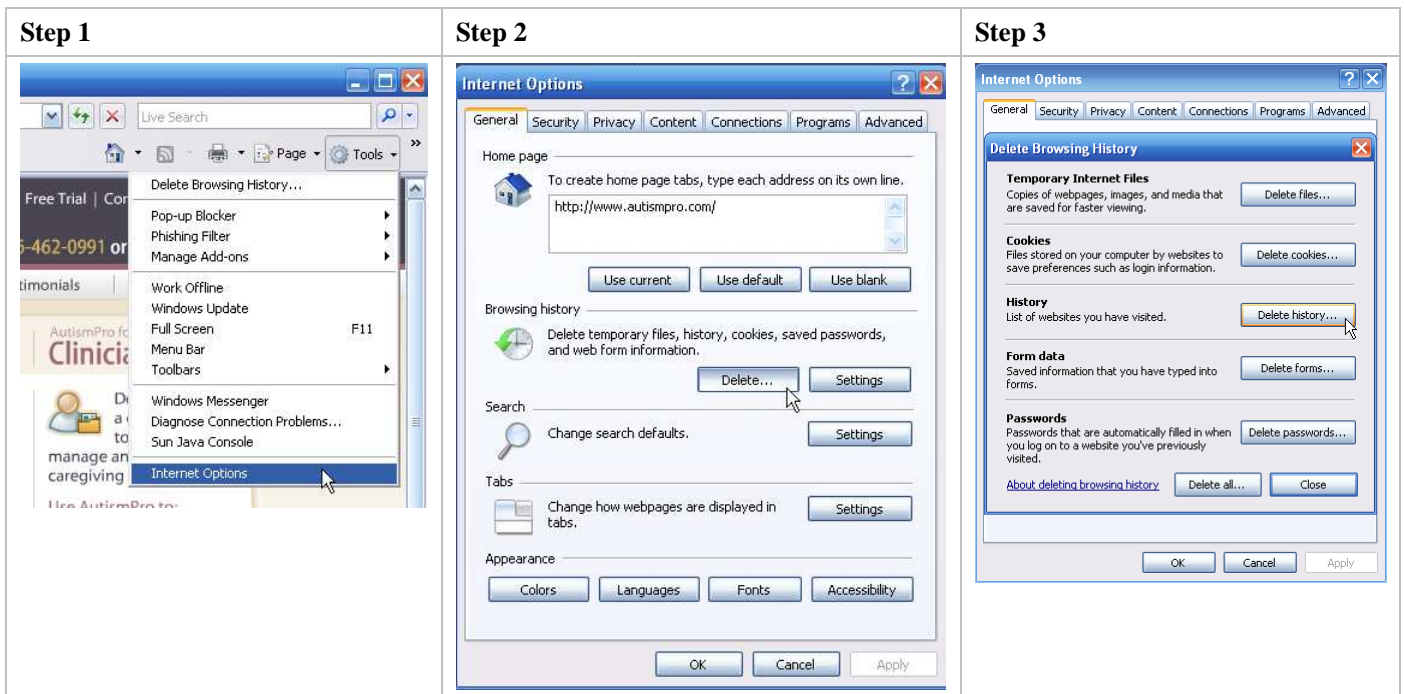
| Step 1 | Step 2 | Step 3 |
|---|---|---|
| Live Search<br>Page ▾ Tools ▾<br>Free Trial \| Cor<br>-462-0991 or<br>timonials<br>AutismPro fo<br>Clinicia<br>D<br>a<br>to<br>manage an<br>caregiving<br>Use AutismPro to:<br><br>Delete Browsing History...<br>Pop-up Blocker<br>Phishing Filter<br>Manage Add-ons<br>Work Offline<br>Windows Update<br>Full Screen F11<br>Menu Bar<br>Toolbars<br>Windows Messenger<br>Diagnose Connection Problems...<br>Sun Java Console<br>Internet Options | Internet Options<br>General Security Privacy Content Connections Programs Advanced<br>Home page<br>To create home page tabs, type each address on its own line.<br>http://www.autismpro.com/<br>Use current Use default Use blank<br>Browsing history<br>Delete temporary files, history, cookies, saved passwords, and web form information.<br>Delete... Settings<br>Search<br>Change search defaults. Settings<br>Tabs<br>Change how webpages are displayed in tabs. Settings<br>Appearance<br>Colors Languages Fonts Accessibility<br>OK Cancel Apply | Internet Options<br>General Security Privacy Content Connections Programs Advanced<br>Delete Browsing History<br>Temporary Internet Files<br>Copies of webpages, images, and media that are saved for faster viewing. Delete files...<br>Cookies<br>Files stored on your computer by websites to save preferences such as login information. Delete cookies...<br>History<br>List of websites you have visited. Delete history...<br>Form data<br>Saved information that you have typed into forms. Delete forms...<br>Passwords<br>Passwords that are automatically filled in when you log on to a website you've previously visited. Delete passwords...<br>About deleting browsing history Delete all... Close<br>OK Cancel Apply |